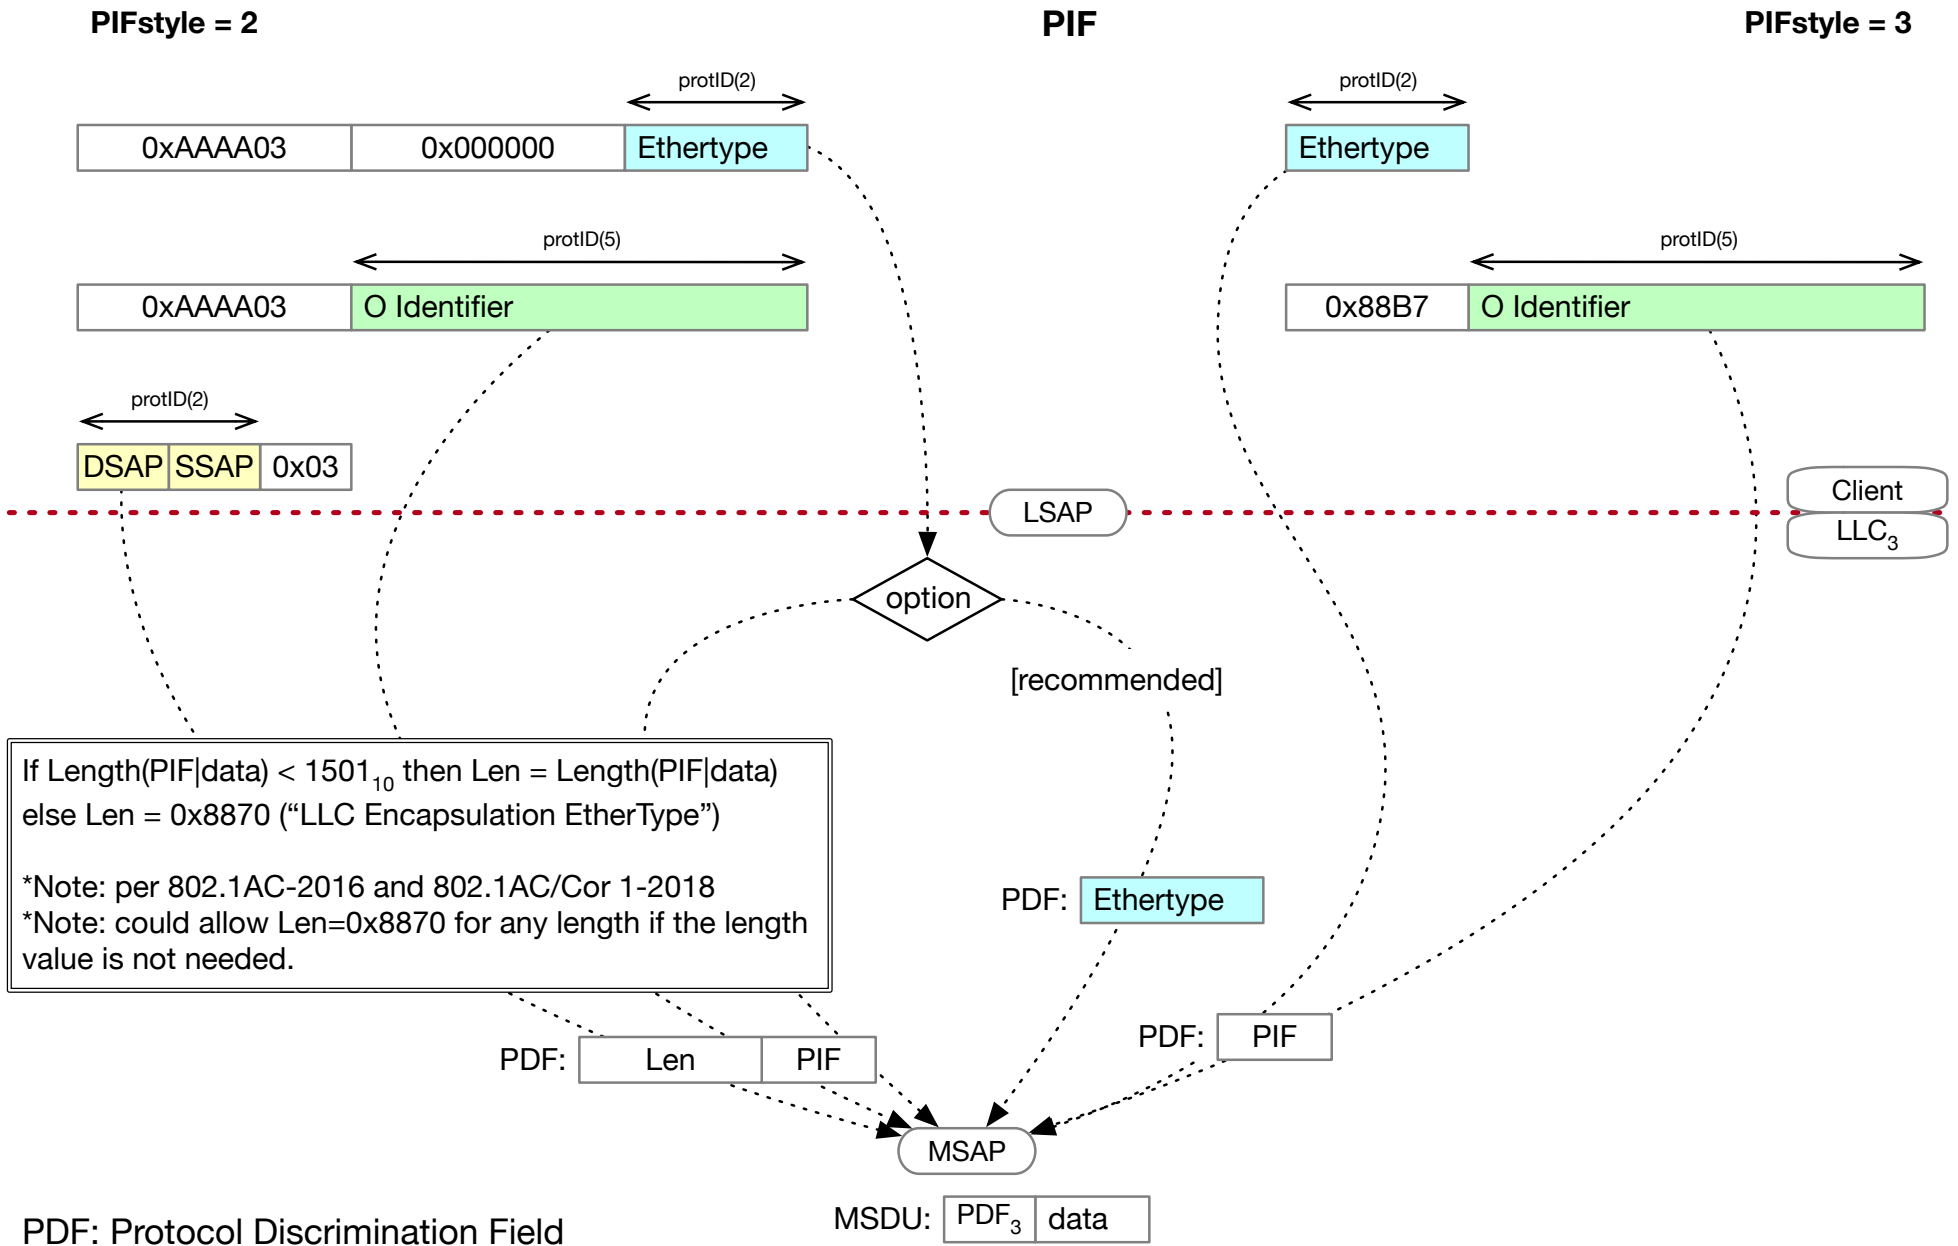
PIFstyle = 2

PIF

PIFstyle = 3

protID(2)

| 0xAAAA03 | 0x000000 | Ethertype |
|---|---|---|

protID(2)

| Ethertype |
|---|

protID(5)

| 0xAAAA03 | O Identifier |
|---|---|

protID(5)

| 0x88B7 | O Identifier |
|---|---|

protID(2)

| DSAP | SSAP | 0x03 |
|---|---|---|

LSAP

Client

LLC$_3$

option

[recommended]

If Length(PIF|data) < $1501_{10}$ then Len = Length(PIF|data)
else Len = 0x8870 (“LLC Encapsulation EtherType”)

*Note: per 802.1AC-2016 and 802.1AC/Cor 1-2018
*Note: could allow Len=0x8870 for any length if the length value is not needed.

PDF: Ethertype

PDF: Len | PIF

PDF: PIF

MSAP

MSDU: PDF$_3$ | data

PDF: Protocol Discrimination Field